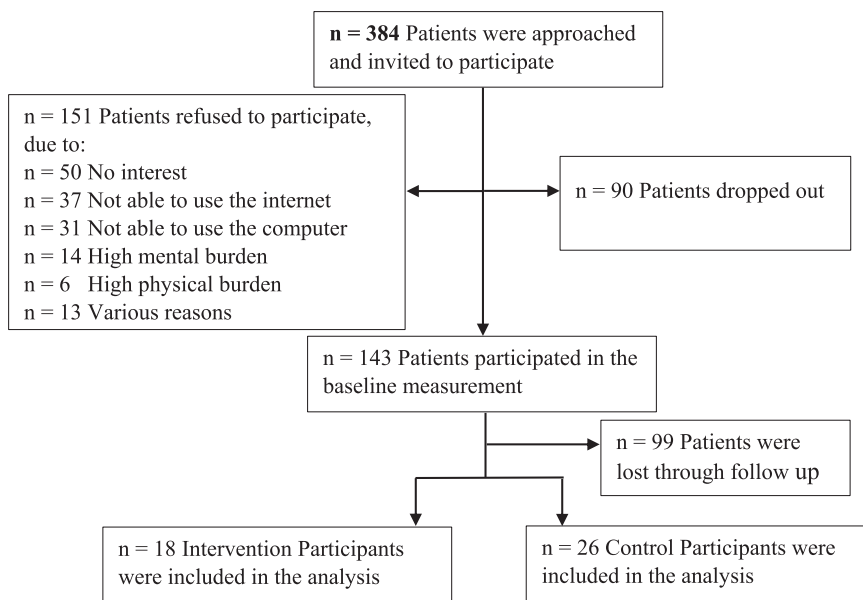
**n = 384** Patients were approached and invited to participate

n = 151 Patients refused to participate, due to:
n = 50 No interest
n = 37 Not able to use the internet
n = 31 Not able to use the computer
n = 14 High mental burden
n = 6 High physical burden
n = 13 Various reasons

n = 90 Patients dropped out

n = 143 Patients participated in the baseline measurement

n = 99 Patients were lost through follow up

n = 18 Intervention Participants were included in the analysis

n = 26 Control Participants were included in the analysis